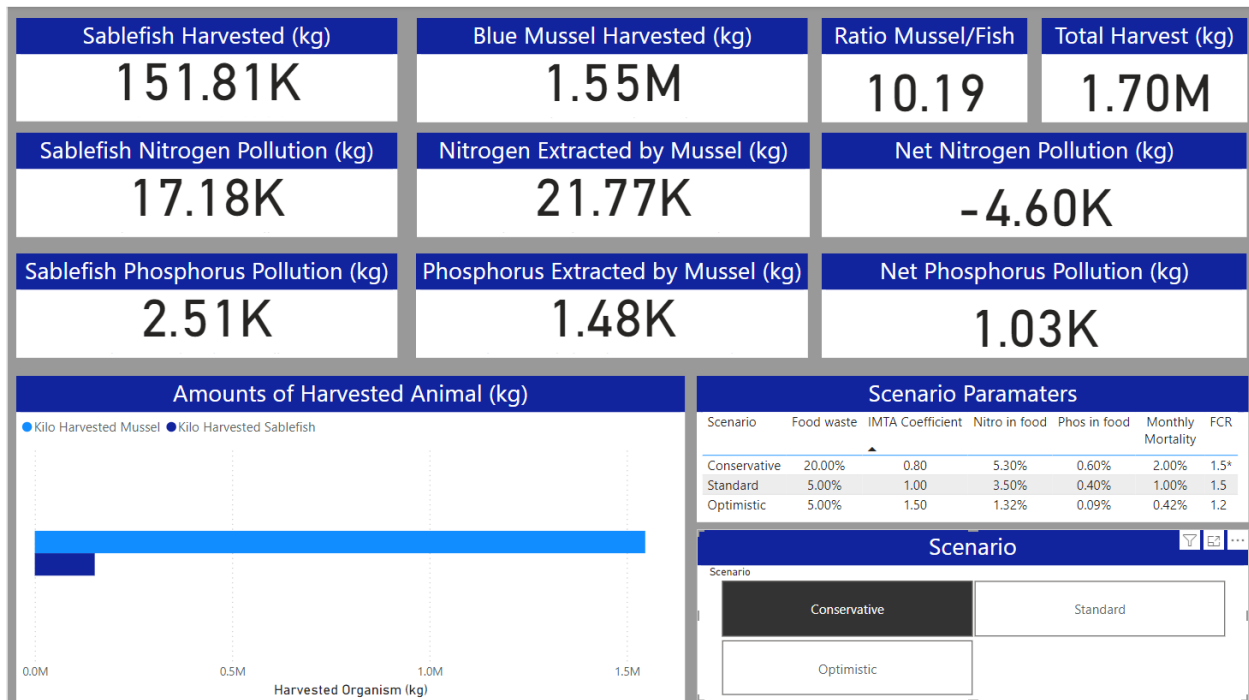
Sablefish Harvested (kg)
151.81K

Blue Mussel Harvested (kg)
1.55M

Ratio Mussel/Fish
10.19

Total Harvest (kg)
1.70M

Sablefish Nitrogen Pollution (kg)
17.18K

Nitrogen Extracted by Mussel (kg)
21.77K

Net Nitrogen Pollution (kg)
-4.60K

Sablefish Phosphorus Pollution (kg)
2.51K

Phosphorus Extracted by Mussel (kg)
1.48K

Net Phosphorus Pollution (kg)
1.03K

Amounts of Harvested Animal (kg)

Kilo Harvested Mussel Kilo Harvested Sablefish

0.0M 0.5M 1.0M 1.5M
Harvested Organism (kg)

Scenario Paramaters

| Scenario | Food waste | IMTA Coefficient | Nitro in food | Phos in food | Monthly Mortality | FCR |
|---|---|---|---|---|---|---|
| Conservative | 20.00% | 0.80 | 5.30% | 0.60% | 2.00% | 1.5* |
| Standard | 5.00% | 1.00 | 3.50% | 0.40% | 1.00% | 1.5 |
| Optimistic | 5.00% | 1.50 | 1.32% | 0.09% | 0.42% | 1.2 |

Scenario
Scenario
Conservative
Standard
Optimistic